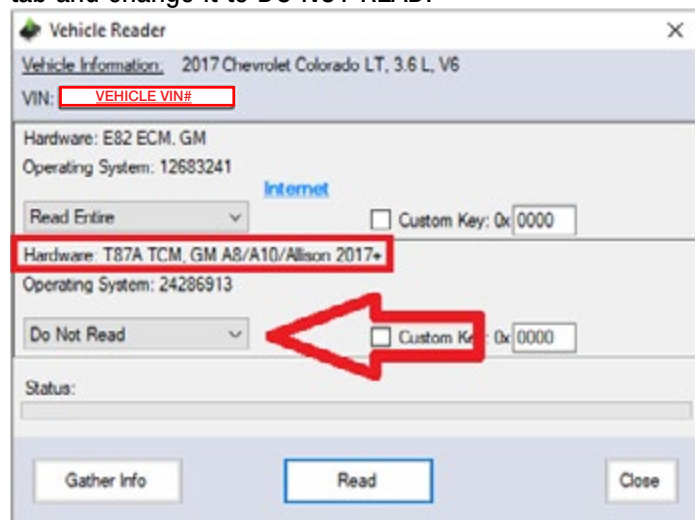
tab and change it to Do NOT READ.

Vehicle Reader

×

Vehicle Information: 2017 Chevrolet Colorado LT, 3.6 L, V6

VIN: VEHICLE VIN#

Hardware: E82 ECM, GM

Operating System: 12683241

Internet

Read Entire

Custom Key: 0x 0000

Hardware: T87A TCM, GM A8/A10/Allison 2017+

Operating System: 24286913

Do Not Read

Custom Ke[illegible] 0x 0000

Status:

Gather Info

Read

Close